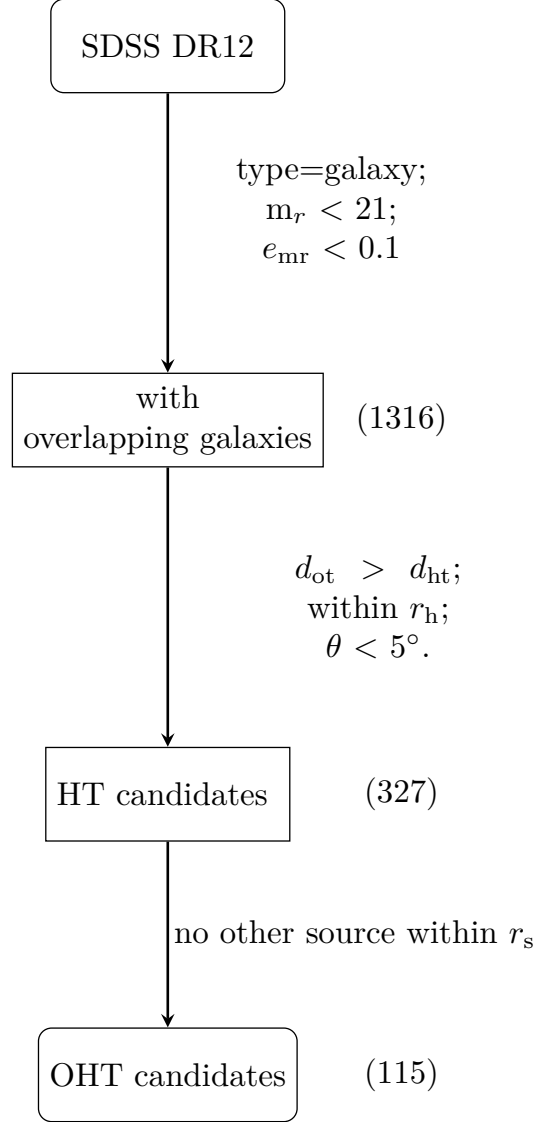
SDSS DR12

type=galaxy;
$\mathrm{m}_r < 21$;
$e_{\mathrm{mr}} < 0.1$

with overlapping galaxies

(1316)

$d_{\mathrm{ot}} > d_{\mathrm{ht}}$;
within $r_{\mathrm{h}}$;
$\theta < 5^{\circ}$.

HT candidates

(327)

no other source within $r_{\mathrm{s}}$

OHT candidates

(115)